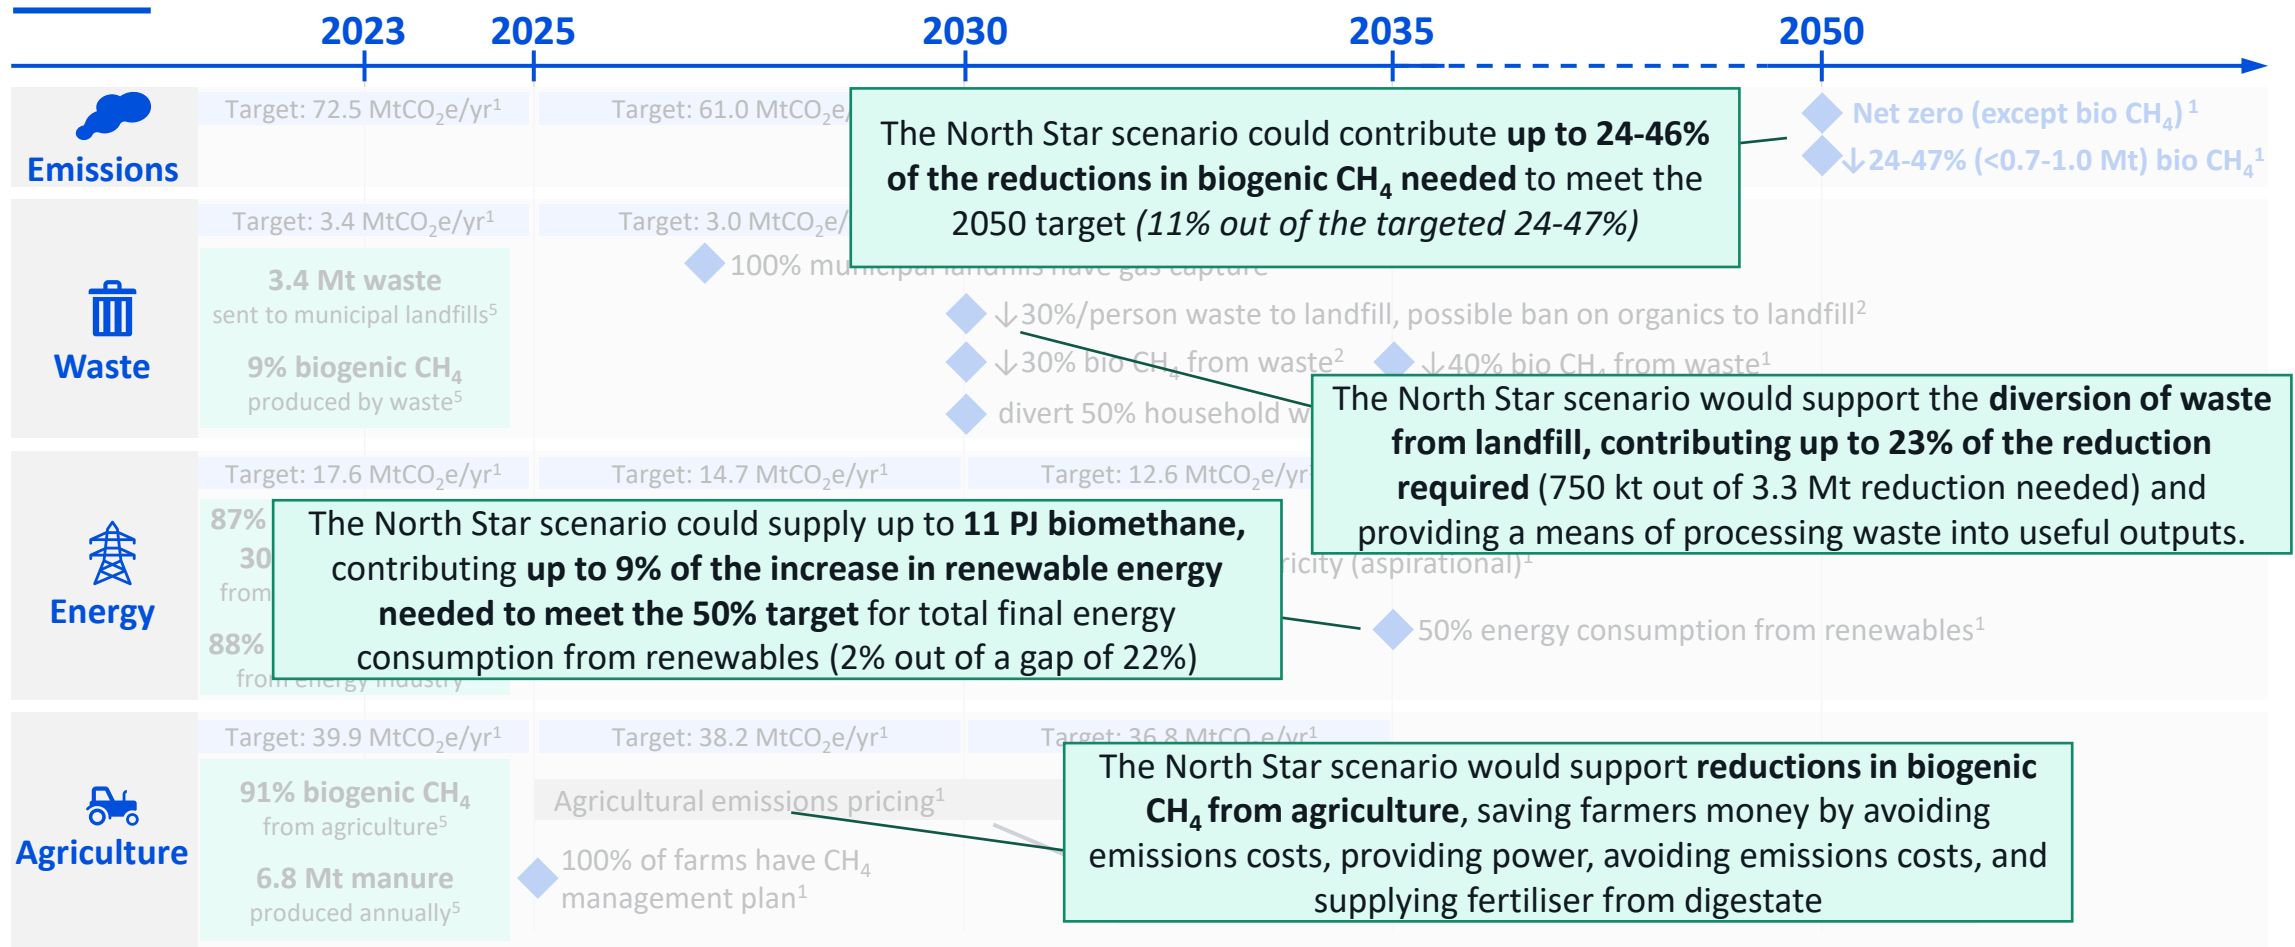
2023 2025 2030 2035 2050

Emissions

Target: 72.5 $MtCO_2e/yr^1$

Target: 61.0 $MtCO_2e/$

The North Star scenario could contribute **up to 24-46% of the reductions in biogenic $CH_4$ needed** to meet the 2050 target *(11% out of the targeted 24-47%)*

Net zero (except bio $CH_4$)$^1$

↓24-47% (<0.7-1.0 Mt) bio $CH_4^1$

Waste

Target: 3.4 $MtCO_2e/yr^1$

Target: 3.0 $MtCO_2e/$

3.4 Mt waste
sent to municipal landfills$^5$

9% biogenic $CH_4$
produced by waste$^5$

100% mu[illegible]

↓30%/person waste to landfill, possible ban on organics to landfill$^2$

↓30% bio $CH_4$ from waste$^2$

↓40% bio $CH_4$ from waste$^1$

divert 50% household w

The North Star scenario would support the **diversion of waste from landfill, contributing up to 23% of the reduction required** (750 kt out of 3.3 Mt reduction needed) and providing a means of processing waste into useful outputs.

Energy

Target: 17.6 $MtCO_2e/yr^1$

Target: 14.7 $MtCO_2e/yr^1$

Target: 12.6 $MtCO_2e/yr$

87%

30

from

88%

from energy industry

The North Star scenario could supply up to **11 PJ biomethane,** contributing **up to 9% of the increase in renewable energy needed to meet the 50% target** for total final energy consumption from renewables (2% out of a gap of 22%)

ricity (aspirational)$^1$

50% energy consumption from renewables$^1$

Agriculture

Target: 39.9 $MtCO_2e/yr^1$

Target: 38.2 $MtCO_2e/yr^1$

Target: 36.8 $MtCO_2e/yr^1$

91% biogenic $CH_4$
from agriculture$^5$

6.8 Mt manure
produced annually$^5$

Agricultural emissions pricing$^1$

100% of farms have $CH_4$ management plan$^1$

The North Star scenario would support **reductions in biogenic $CH_4$ from agriculture**, saving farmers money by avoiding emissions costs, providing power, avoiding emissions costs, and supplying fertiliser from digestate